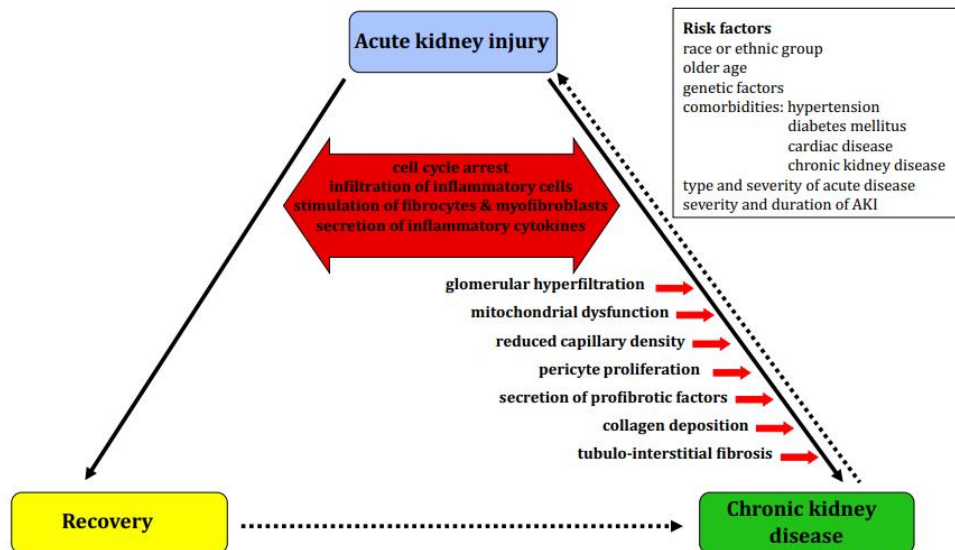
Acute kidney injury

Risk factors
race or ethnic group
older age
genetic factors
comorbidities: hypertension
diabetes mellitus
cardiac disease
chronic kidney disease
type and severity of acute disease
severity and duration of AKI

cell cycle arrest
infiltration of inflammatory cells
stimulation of fibrocytes & myofibroblasts
secretion of inflammatory cytokines

glomerular hyperfiltration
mitochondrial dysfunction
reduced capillary density
pericyte proliferation
secretion of profibrotic factors
collagen deposition
tubulo-interstitial fibrosis

Recovery

Chronic kidney disease